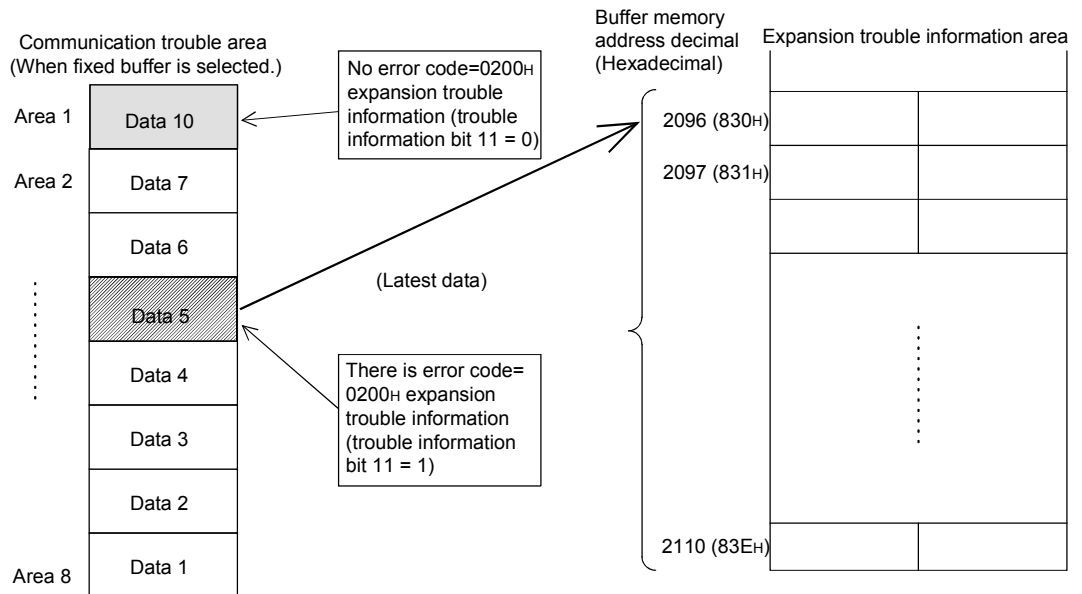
Communication trouble area
(When fixed buffer is selected.)

Area 1
Data 10
Area 2
Data 7
Data 6
Data 5
Data 4
Data 3
Data 2
Area 8
Data 1

No error code=0200H expansion trouble information (trouble information bit 11 = 0)

(Latest data)

There is error code= 0200H expansion trouble information (trouble information bit 11 = 1)

Buffer memory address decimal (Hexadecimal)

Expansion trouble information area

2096 (830H)
2097 (831H)
2110 (83EH)